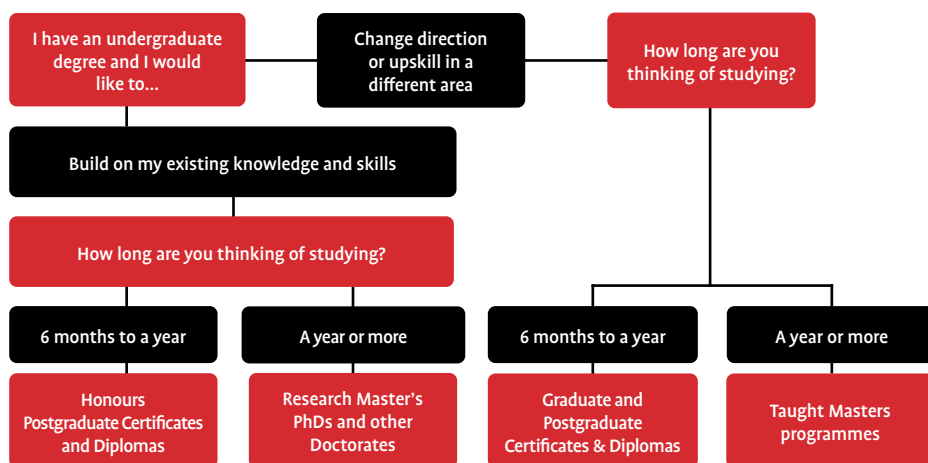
I have an undergraduate degree and I would like to...

Change direction or upskill in a different area

How long are you thinking of studying?

Build on my existing knowledge and skills

How long are you thinking of studying?

6 months to a year

A year or more

6 months to a year

A year or more

Honours Postgraduate Certificates and Diplomas

Research Master's PhDs and other Doctorates

Graduate and Postgraduate Certificates & Diplomas

Taught Masters programmes